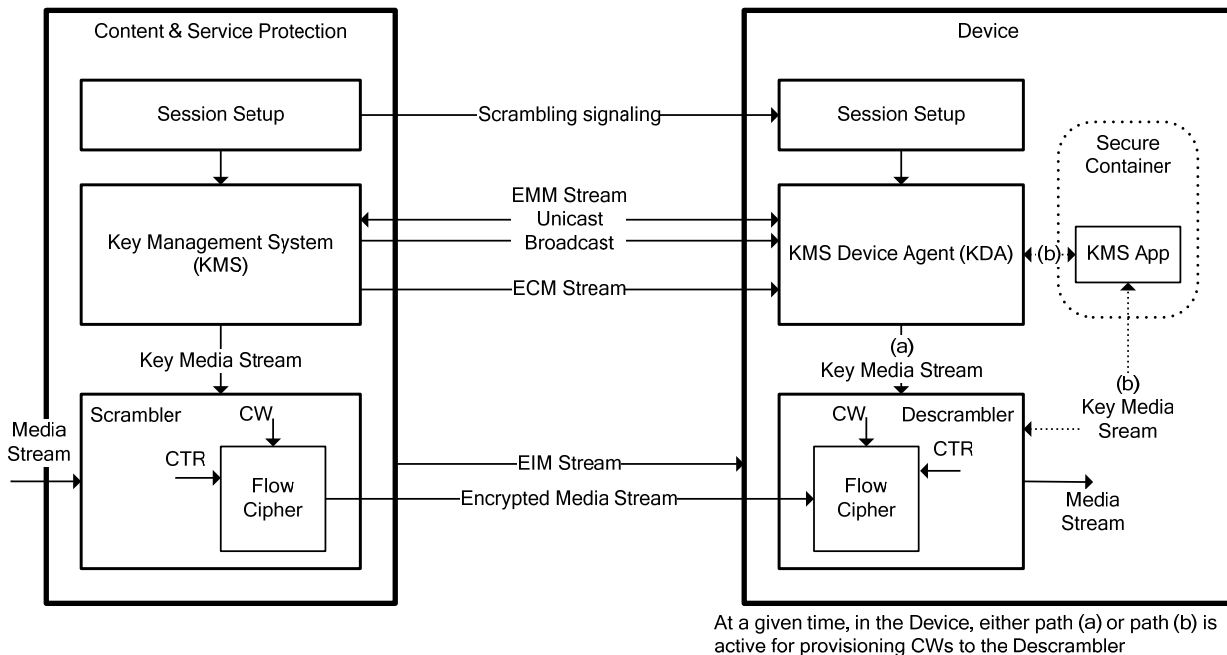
Content & Service Protection

Session Setup

Key Management System (KMS)

Key Media Stream

Scrambler

CW

CTR

Flow Cipher

Media Stream

Scrambling signaling

EMM Stream

Unicast

Broadcast

ECM Stream

EIM Stream

Encrypted Media Stream

Device

Session Setup

Secure Container

KMS Device Agent (KDA)

(b)

KMS App

(a)

Key Media Stream

(b)

Key Media Sream

CW

Descrambler

CTR

Flow Cipher

Media Stream

At a given time, in the Device, either path (a) or path (b) is active for provisioning CWs to the Descrambler